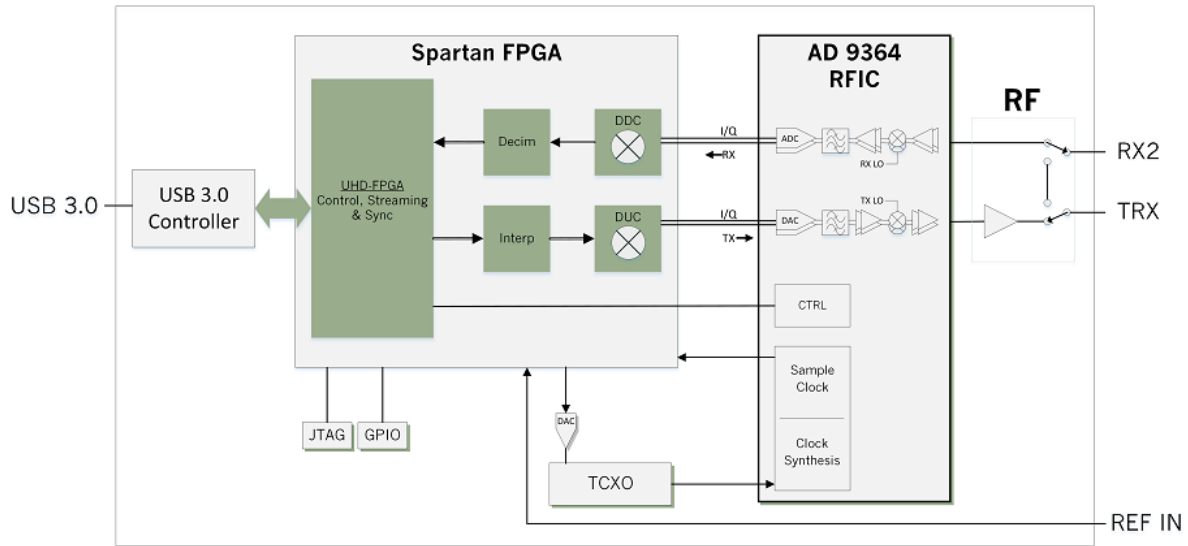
Spartan FPGA

AD 9364
RFIC

RF

USB 3.0

USB 3.0
Controller

UHD-FPGA
Control, Streaming
& Sync

Decim

DDC

Interp

DUC

I/Q

RX

I/Q

TX

ADC

RX LO

TX LO

DAC

RX2

TRX

CTRL

Sample
Clock

Clock
Synthesis

DAC

TCXO

JTAG

GPIO

REF IN